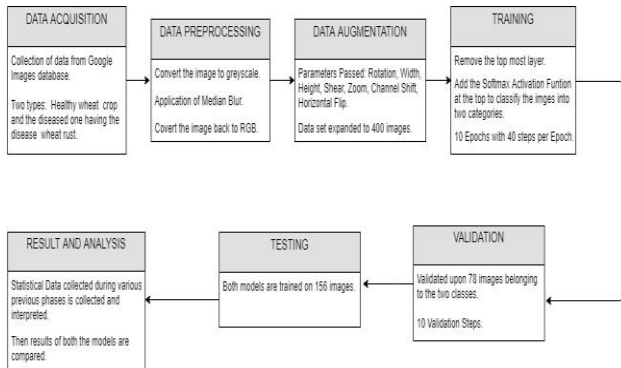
DATA ACQUISITION

Collection of data from Google Images database.

Two types: Healthy wheat crop and the diseased one having the disease wheat rust.

DATA PREPROCESSING

Convert the image to greyscale.

Application of Median Blur.

Covert the image back to RGB.

DATA AUGMENTATION

Parameters Passed: Rotation, Width, Height, Shear, Zoom, Channel Shift, Horizontal Flip.

Data set expanded to 400 images.

TRAINING

Remove the top most layer.

Add the Softmax Activation Funtion at the top to classify the imges into two categories.

10 Epochs with 40 steps per Epoch.

RESULT AND ANALYSIS

Statistical Data collected during various previous phases is collected and interpreted.

Then results of both the models are compared.

TESTING

Both models are trained on 156 images.

VALIDATION

Validated upon 78 images belonging to the two classes.

10 Validation Steps.